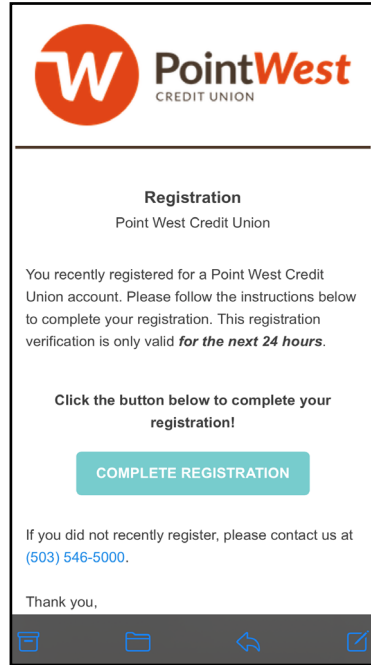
W PointWest
CREDIT UNION

Registration
Point West Credit Union

You recently registered for a Point West Credit Union account. Please follow the instructions below to complete your registration. This registration verification is only valid *for the next 24 hours*.

Click the button below to complete your registration!

COMPLETE REGISTRATION

If you did not recently register, please contact us at (503) 546-5000.

Thank you,